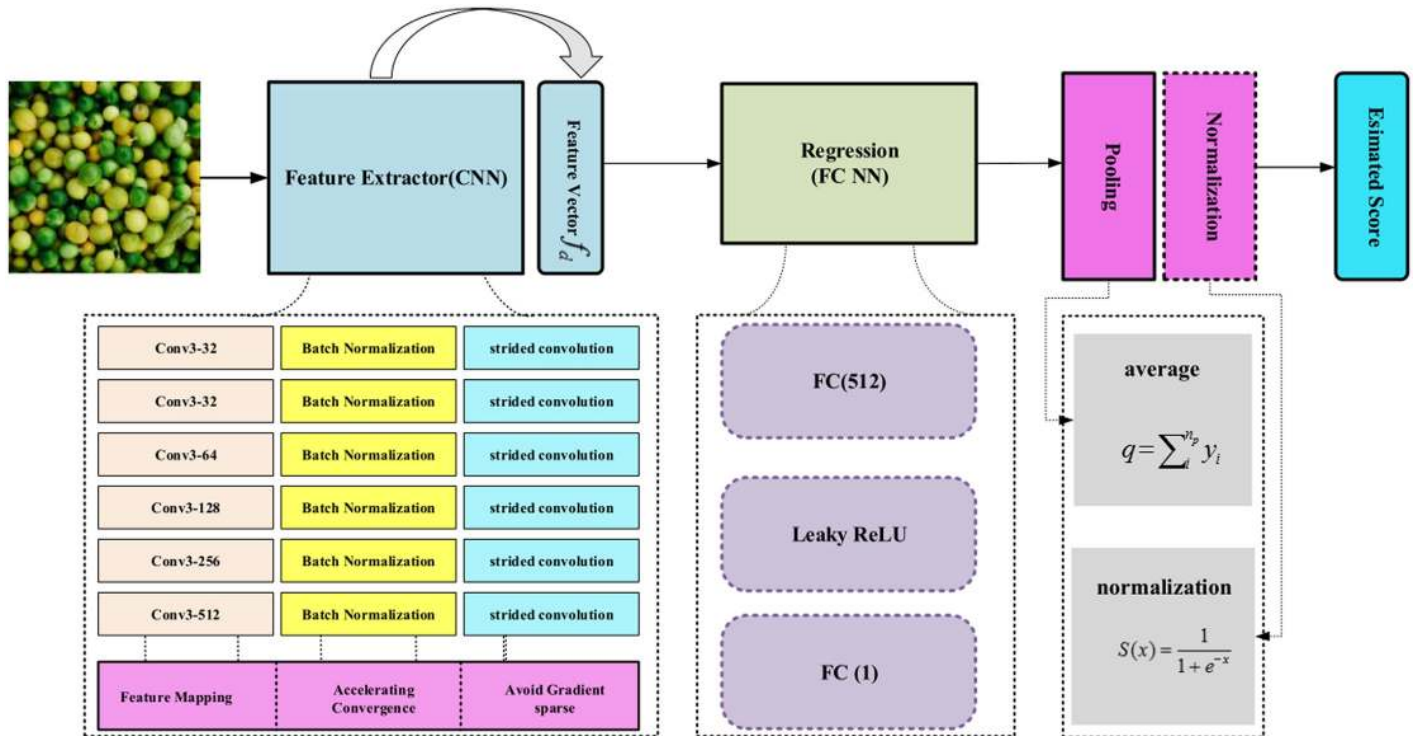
Feature Extractor(CNN)

Feature Vector $f_d$

Regression (FC NN)

Pooling

Normalization

Esimated Score

| Conv3-32 | Batch Normalization | strided convolution |
|---|---|---|
| Conv3-32 | Batch Normalization | strided convolution |
| Conv3-64 | Batch Normalization | strided convolution |
| Conv3-128 | Batch Normalization | strided convolution |
| Conv3-256 | Batch Normalization | strided convolution |
| Conv3-512 | Batch Normalization | strided convolution |

| Feature Mapping | Accelerating Convergence | Avoid Gradient sparse |
|---|---|---|

FC(512)

Leaky ReLU

FC (1)

average

$q=\sum_{i}^{n_p} y_i$

normalization

$S(x)=\frac{1}{1+e^{-x}}$